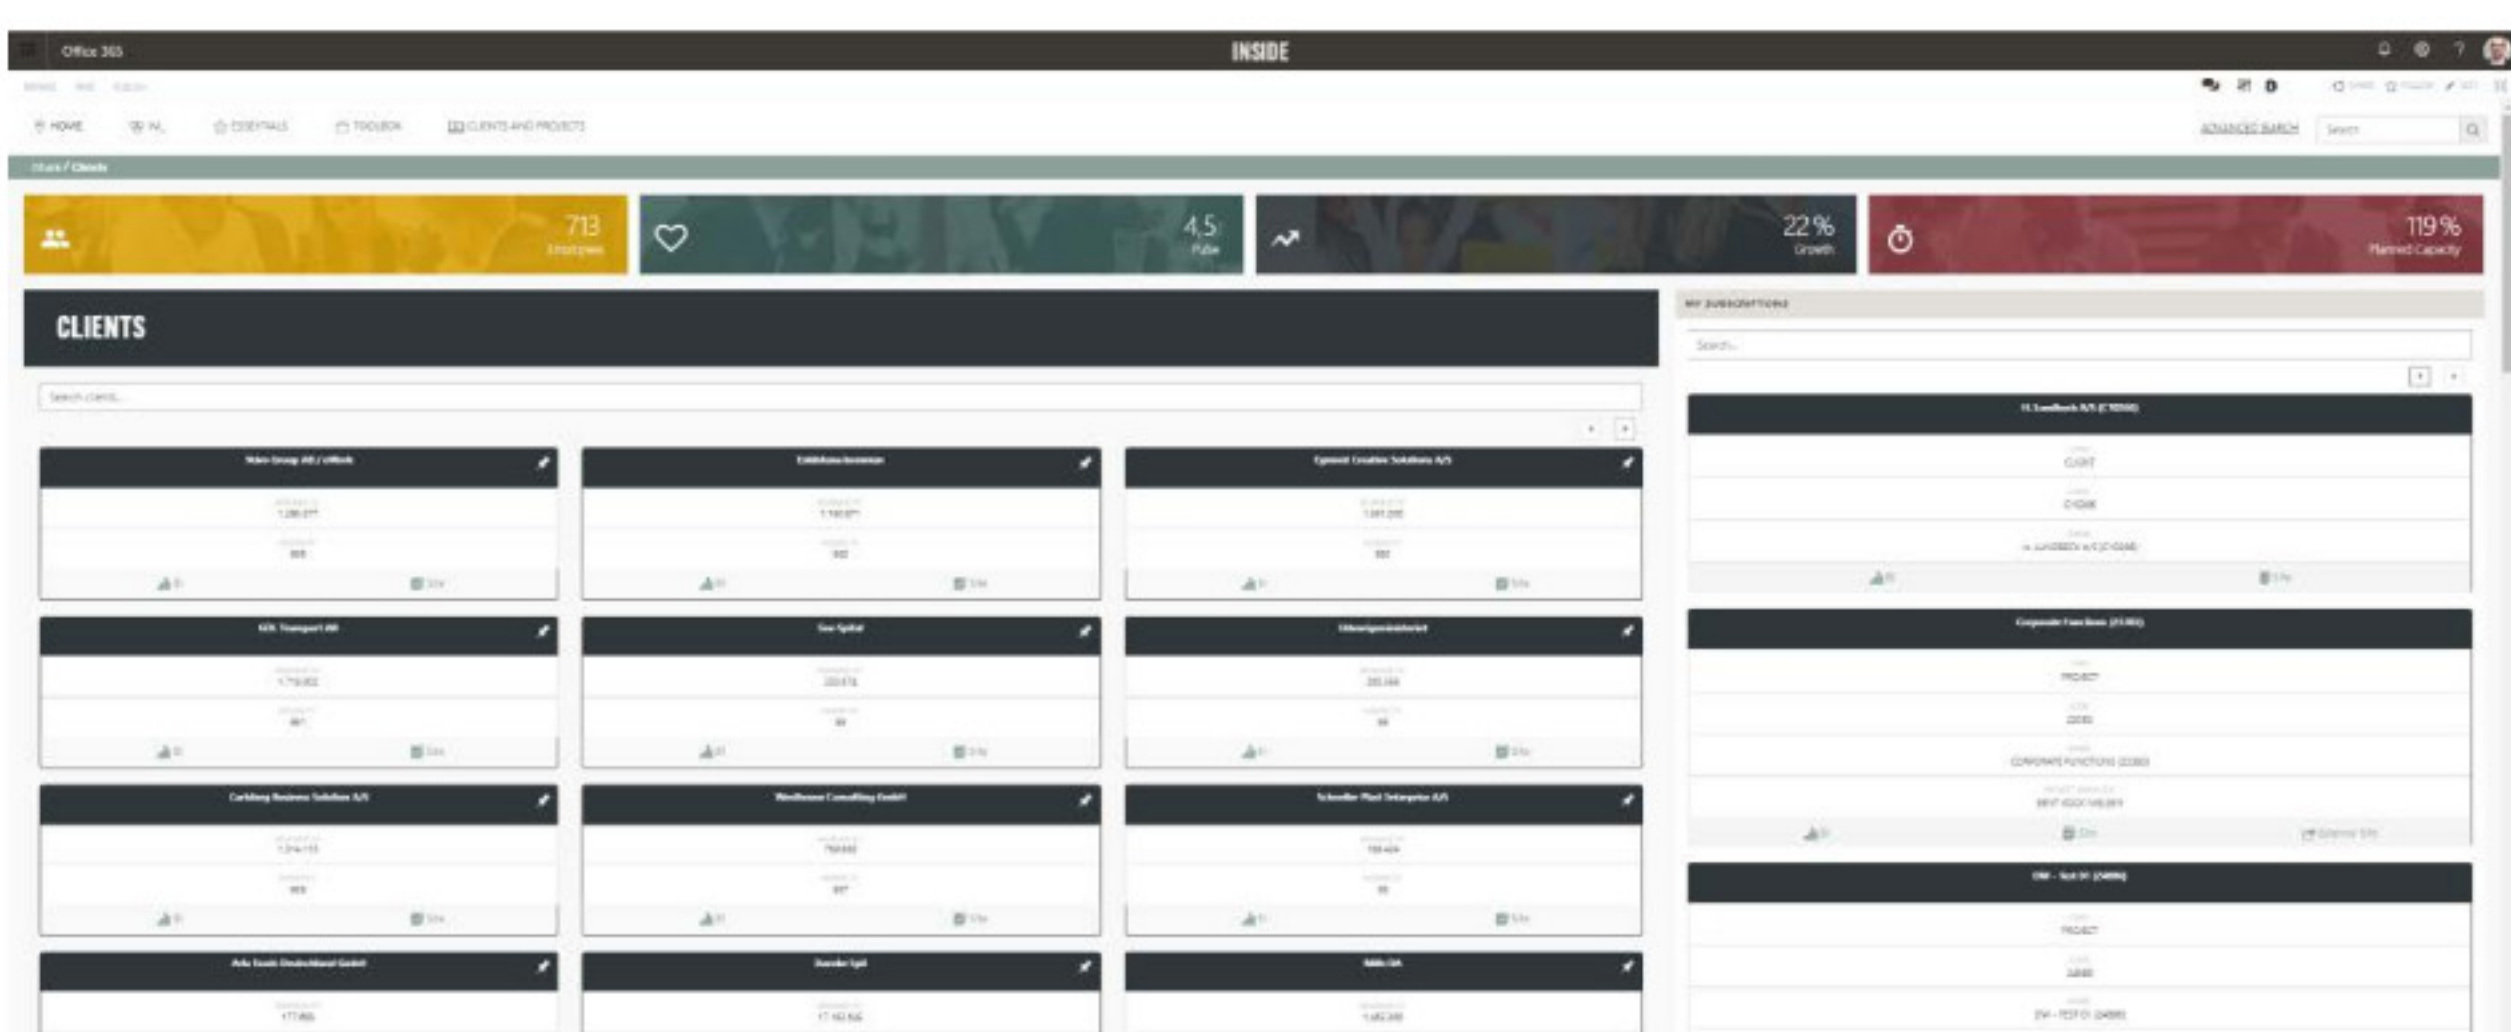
Office 365

INSIDE

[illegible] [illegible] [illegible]

HOME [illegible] ESSENTIALS TOOLBOX CLIENTS AND PROJECTS

ADVANCED SEARCH Search

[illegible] / Clients

713
Employees

4,5
Pulse

22 %
Growth

119 %
Planned Capacity

CLIENTS

Search clients...

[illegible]
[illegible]
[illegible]

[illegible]
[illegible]
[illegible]

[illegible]
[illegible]
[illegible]

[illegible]
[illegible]
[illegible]

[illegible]
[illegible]
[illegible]

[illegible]
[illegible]
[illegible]

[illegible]
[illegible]
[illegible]

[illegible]
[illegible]
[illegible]

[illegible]
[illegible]
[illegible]

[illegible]
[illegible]

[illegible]
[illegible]

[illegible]
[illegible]

MY SUBSCRIPTIONS

Search...

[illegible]
CLIENT
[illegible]
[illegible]

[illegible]
PROJECT
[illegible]
CORPORATE FUNCTIONS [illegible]
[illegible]

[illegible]
PROJECT
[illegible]
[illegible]